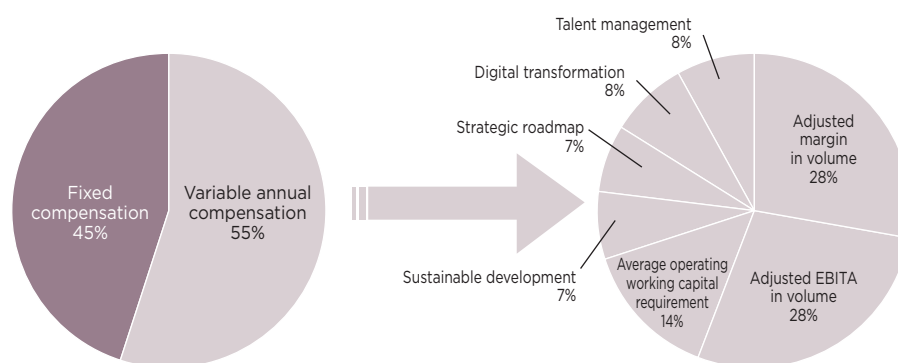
Fixed compensation 45%

Variable annual compensation 55%

Talent management 8%

Digital transformation 8%

Strategic roadmap 7%

Adjusted margin in volume 28%

Sustainable development 7%

Average operating working capital requirement 14%

Adjusted EBITA in volume 28%